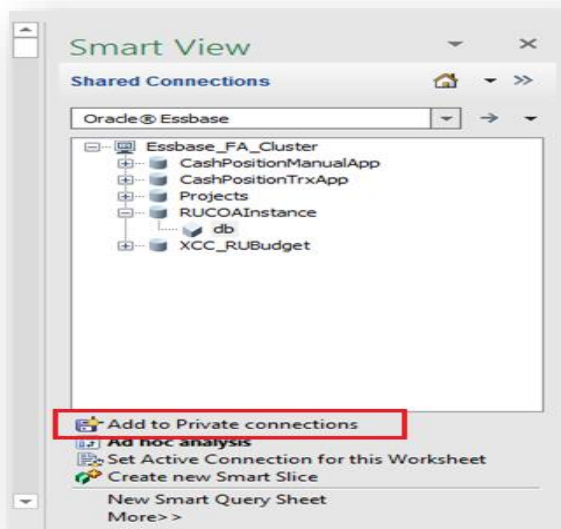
Smart View

Shared Connections

Oracle® Essbase

Essbase_FA_Cluster
CashPositionManualApp
CashPositionTrxApp
Projects
RUCOAInstance
db
XCC_RUBudget

Add to Private connections
Ad hoc analysis
Set Active Connection for this Worksheet
Create new Smart Slice
New Smart Query Sheet
More>>